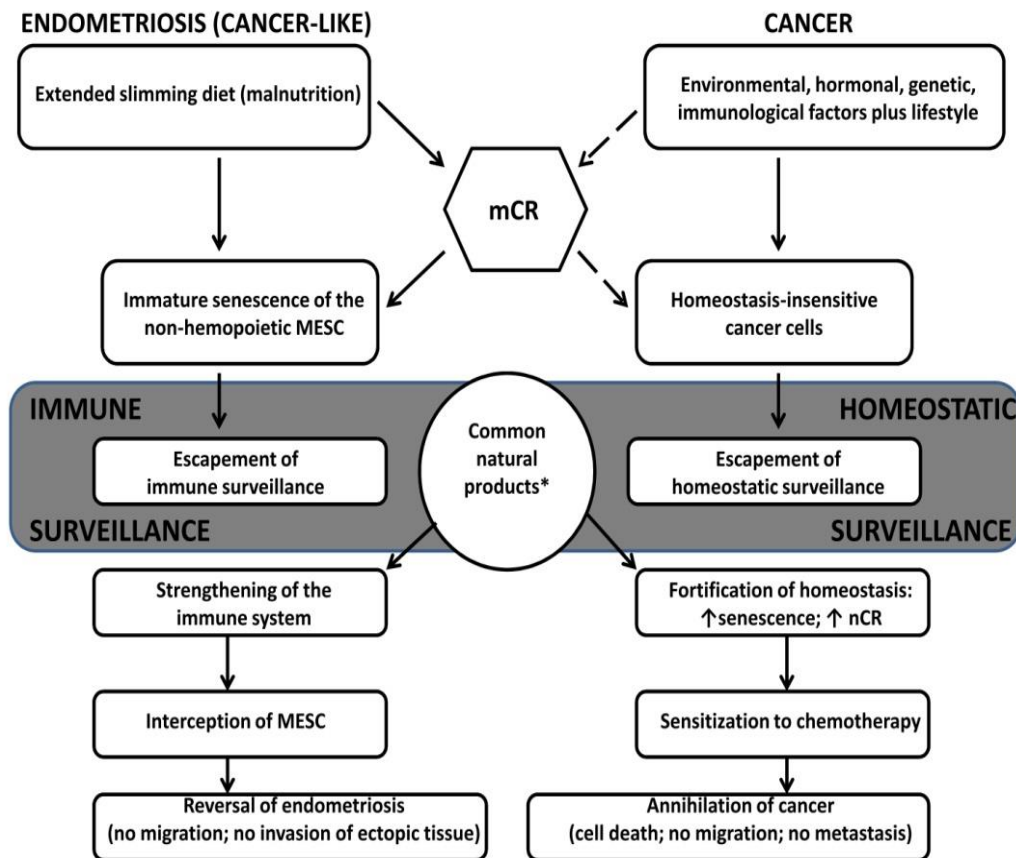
ENDOMETRIOSIS (CANCER-LIKE)

CANCER

Extended slimming diet (malnutrition)

Environmental, hormonal, genetic, immunological factors plus lifestyle

mCR

Immature senescence of the non-hemopoietic MESC

Homeostasis-insensitive cancer cells

IMMUNE

HOMEOSTATIC

Escapement of immune surveillance

Common natural products*

Escapement of homeostatic surveillance

SURVEILLANCE

SURVEILLANCE

Strengthening of the immune system

Fortification of homeostasis: ↑senescence; ↑ nCR

Interception of MESC

Sensitization to chemotherapy

Reversal of endometriosis (no migration; no invasion of ectopic tissue)

Annihilation of cancer (cell death; no migration; no metastasis)